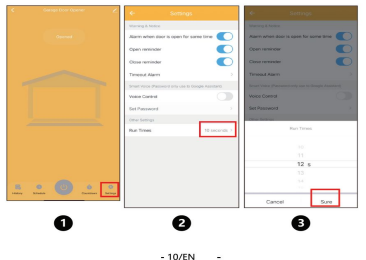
Settings

Alarm when door is open for some time

Open reminder

Close reminder

Timeout Alarm

Voice Control

Set Password

Run Times

15 seconds

Alarm when door is open for some time

Open reminder

Close reminder

Timeout Alarm

Voice Control

Set Password

Run Times

12 s

Cancel

Sure

1

2

3

- 10/EN -